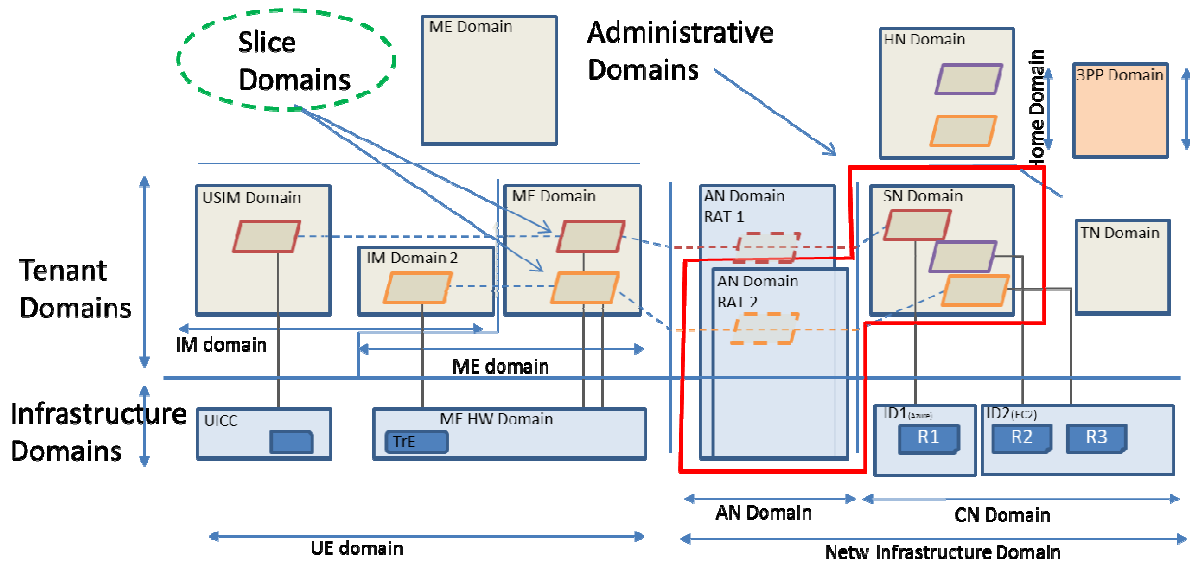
Slice Domains

ME Domain

Administrative Domains

HN Domain

Home Domain

3PP Domain

USIM Domain

ME Domain

AN Domain RAT 1

SN Domain

TN Domain

IM Domain 2

AN Domain RAT 2

Tenant Domains

IM domain

ME domain

Infrastructure Domains

UICC

ME HW Domain

TrE

ID1(Share)

ID2(EC2)

R1

R2

R3

AN Domain

CN Domain

UE domain

Netw Infrastructure Domain